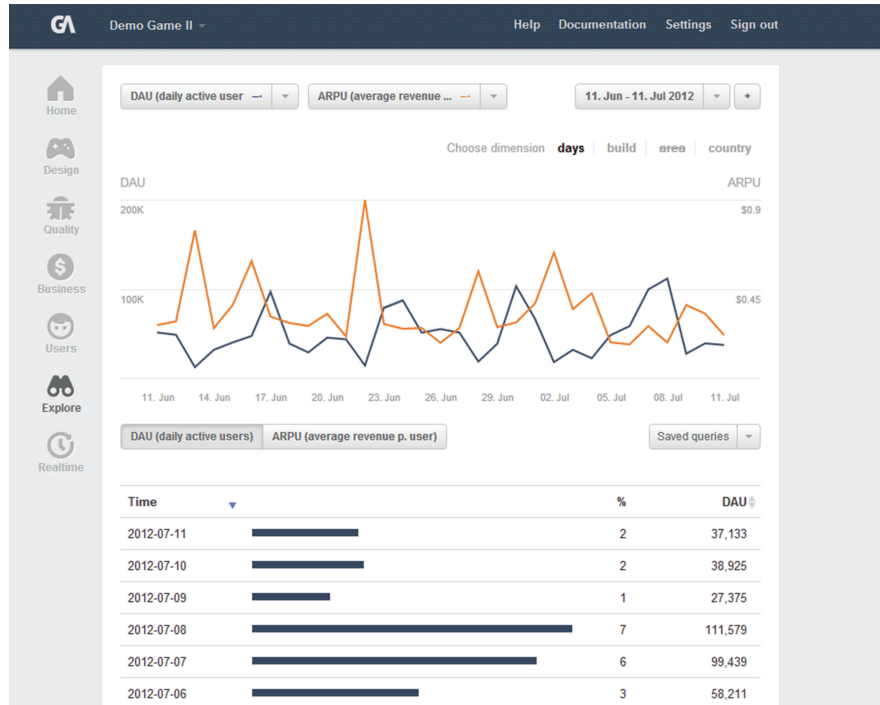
GA Demo Game II

Help Documentation Settings Sign out

Home
Design
Quality
Business
Users
Explore
Realtime

DAU (daily active user
ARPU (average revenue ...
11. Jun - 11. Jul 2012
+

Choose dimension days build area country

DAU
ARPU
200K
100K
$0.9
$0.45

11. Jun 14. Jun 17. Jun 20. Jun 23. Jun 26. Jun 29. Jun 02. Jul 05. Jul 08. Jul 11. Jul

DAU (daily active users) ARPU (average revenue p. user)
Saved queries

| Time | | % | DAU |
|---|---|---|---|
| 2012-07-11 | | 2 | 37,133 |
| 2012-07-10 | | 2 | 38,925 |
| 2012-07-09 | | 1 | 27,375 |
| 2012-07-08 | | 7 | 111,579 |
| 2012-07-07 | | 6 | 99,439 |
| 2012-07-06 | | 3 | 58,211 |